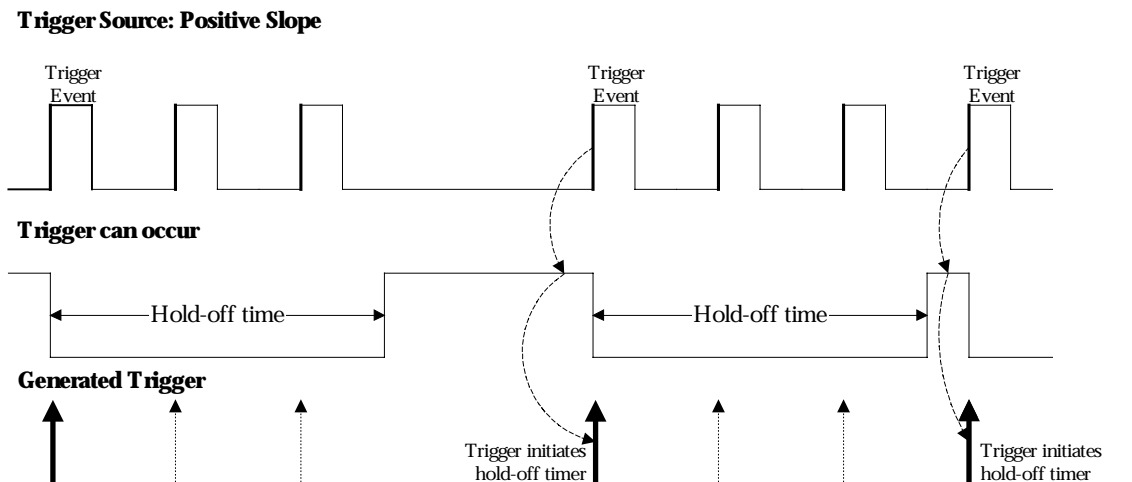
Trigger Source: Positive Slope

Trigger Event

Trigger Event

Trigger Event

Trigger can occur

Hold-off time

Hold-off time

Generated Trigger

Trigger initiates hold-off timer

Trigger initiates hold-off timer